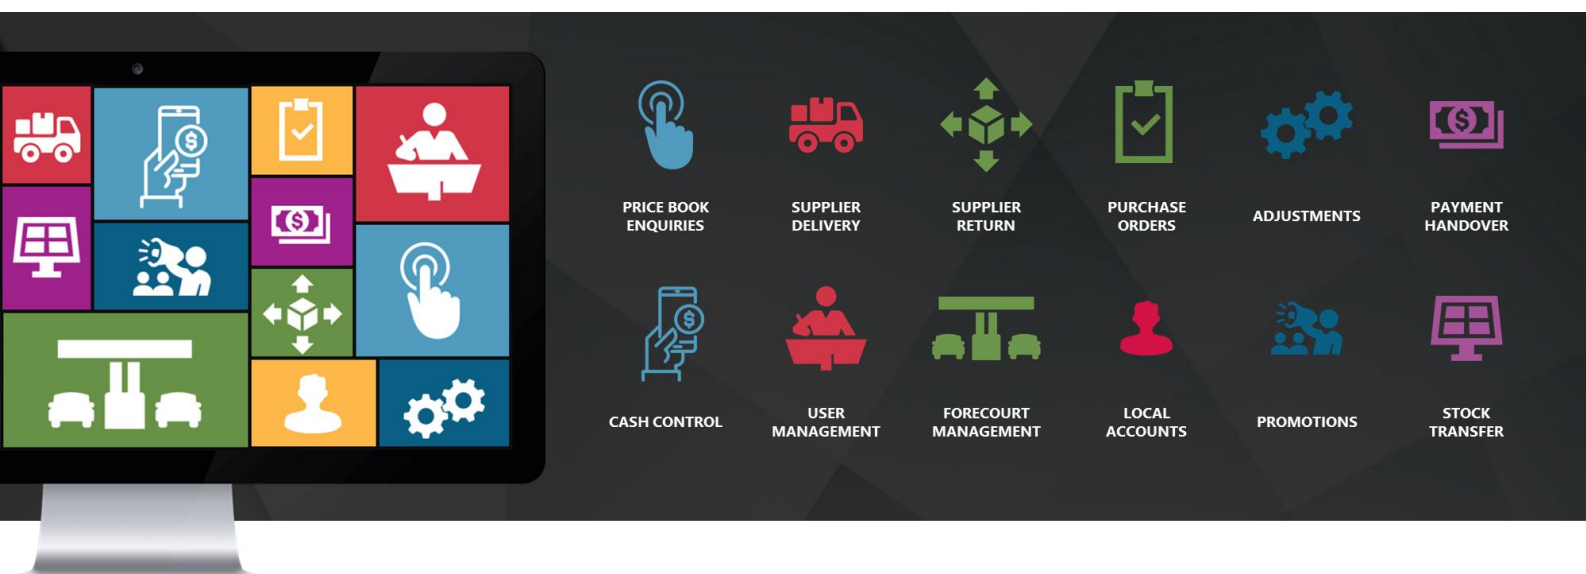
PRICE BOOK ENQUIRIES

SUPPLIER DELIVERY

SUPPLIER RETURN

PURCHASE ORDERS

ADJUSTMENTS

PAYMENT HANDOVER

CASH CONTROL

USER MANAGEMENT

FORECOURT MANAGEMENT

LOCAL ACCOUNTS

PROMOTIONS

STOCK TRANSFER